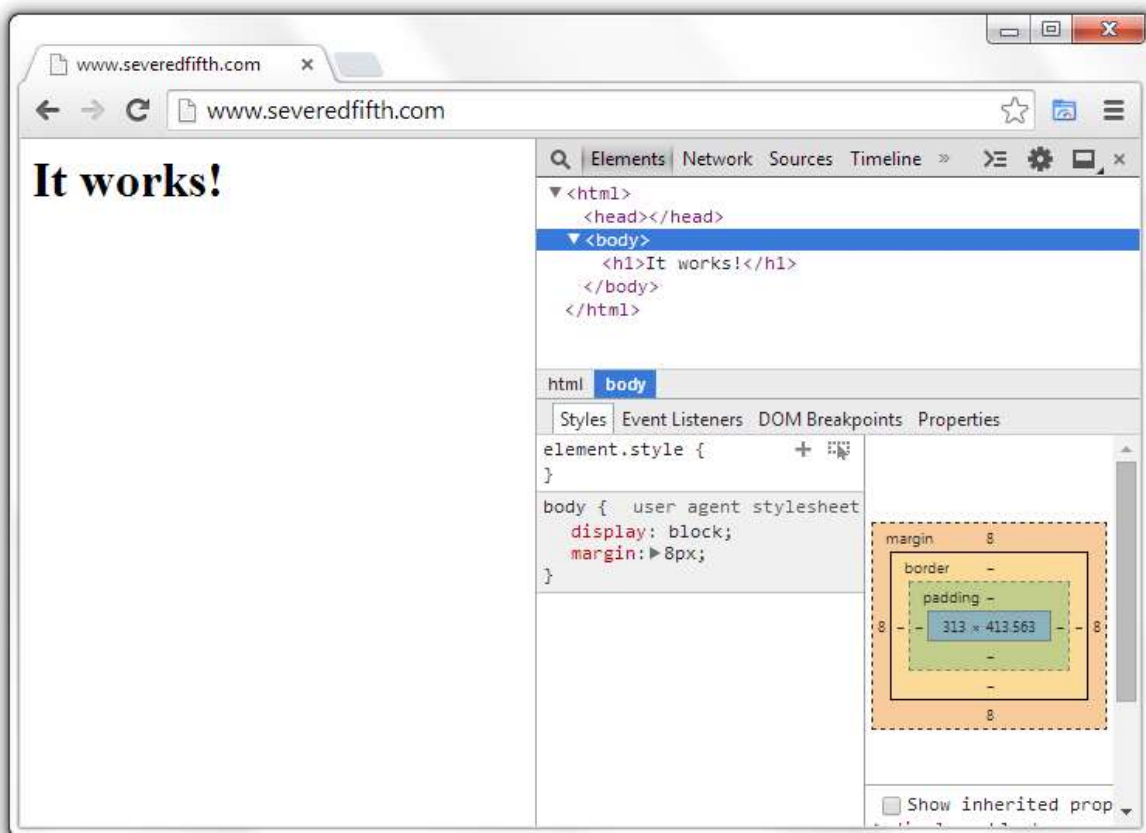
www.severedfifth.com ×

www.severedfifth.com

It works!

Elements Network Sources Timeline »

▼<html>
<head></head>
▼<body>
<h1>It works!</h1>
</body>
</html>

html body

Styles Event Listeners DOM Breakpoints Properties

element.style {
}

body { user agent stylesheet
display: block;
margin: ▶8px;
}

margin 8
border –
padding –
8 – – 313 × 413.563 – – 8
–
–
8

Show inherited prop